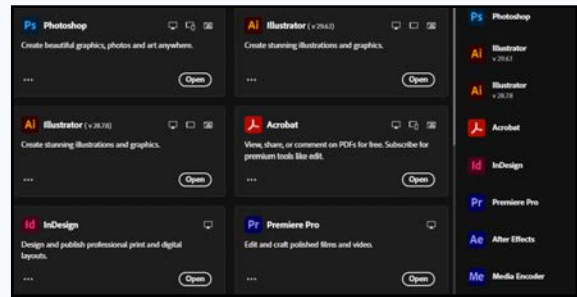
Ps Photoshop

Create beautiful graphics, photos and art anywhere.

...

Open

Ai Illustrator ( v 29.6.1)

Create stunning illustrations and graphics.

...

Open

Ai Illustrator ( v 28.7.8)

Create stunning illustrations and graphics.

...

Open

Acrobat

View, share, or comment on PDFs for free. Subscribe for premium tools like edit.

...

Open

Id InDesign

Design and publish professional print and digital layouts.

...

Open

Pr Premiere Pro

Edit and craft polished films and video.

...

Open

Ps Photoshop

Ai Illustrator v 29.6.1

Ai Illustrator v 28.7.8

Acrobat

Id InDesign

Pr Premiere Pro

Ae After Effects

Me Media Encoder